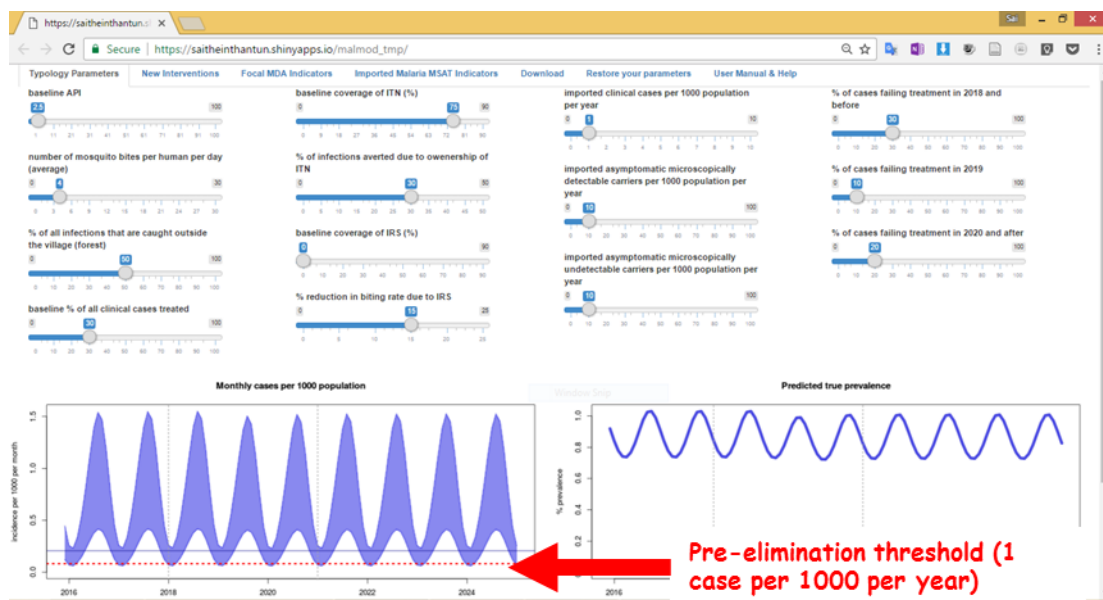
https://saitheinthantun.sh ×

Sai

Secure | https://saitheinthantun.shinyapps.io/malmod_tmp/

Typology Parameters | New Interventions | Focal MDA Indicators | Imported Malaria MSAT Indicators | Download | Restore your parameters | User Manual & Help

baseline API
2.5
100

number of mosquito bites per human per day (average)
0 4 30

% of all infections that are caught outside the village (forest)
0 50 100

baseline % of all clinical cases treated
0 30 100

baseline coverage of ITN (%)
75 90

% of infections averted due to owenership of ITN
0 30 50

baseline coverage of IRS (%)
0 90

% reduction in biting rate due to IRS
0 15 25

imported clinical cases per 1000 population per year
0 1 10

imported asymptomatic microscopically detectable carriers per 1000 population per year
0 10 100

imported asymptomatic microscopically undetectable carriers per 1000 population per year
0 10 100

% of cases failing treatment in 2018 and before
0 30 100

% of cases failing treatment in 2019
0 10 100

% of cases failing treatment in 2020 and after
0 20 100

Monthly cases per 1000 population

incidence per 1000 per month
0.0 0.5 1.0 1.5
2016 2018 2020 2022 2024

Predicted true prevalence

% prevalence
0.0 0.2 0.4 0.6 0.8 1.0
2016

Pre-elimination threshold (1 case per 1000 per year)